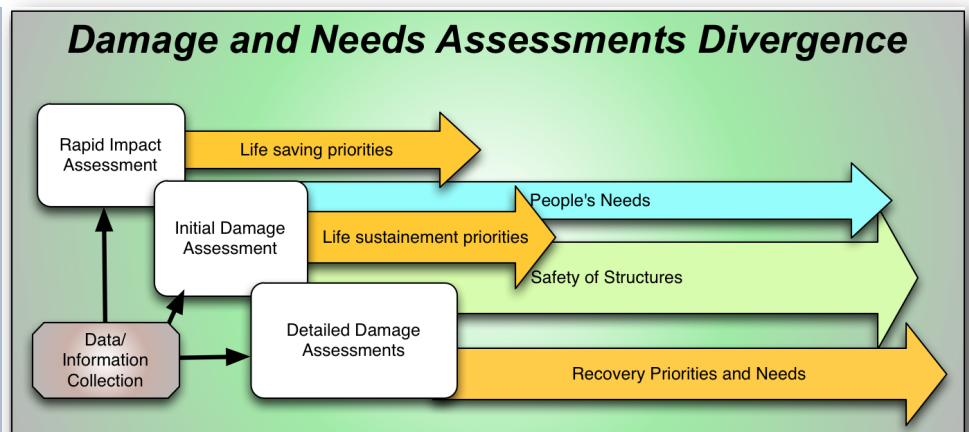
Damage and Needs Assessments Divergence

Rapid Impact Assessment

Life saving priorities

Initial Damage Assessment

People's Needs

Life sustainement priorities

Safety of Structures

Data/ Information Collection

Detailed Damage Assessments

Recovery Priorities and Needs